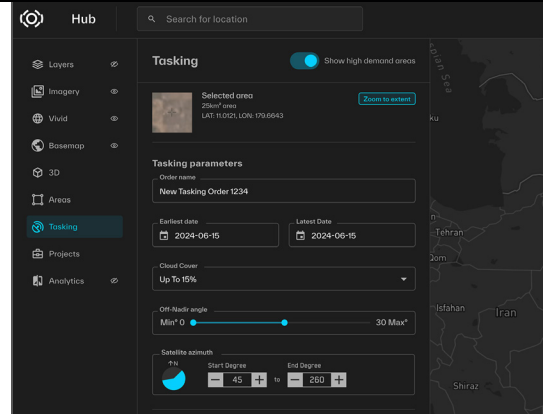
Hub

Search for location

Layers

Imagery

Vivid

Basemap

3D

Areas

Tasking

Projects

Analytics

Tasking

Show high demand areas

Selected area
25km² area
LAT: 11.0121, LON: 179.6643

Zoom to extent

Tasking parameters

Order name
New Tasking Order 1234

Earliest date
2024-06-15

Latest Date
2024-06-15

Cloud Cover
Up To 15%

Off-Nadir angle
Min° 0
30 Max°

Satellite azimuth
↑N
Start Degree
45
to
End Degree
260

pian Sea

ku

Tehran

Qom

Isfahan

Iran

Shiraz